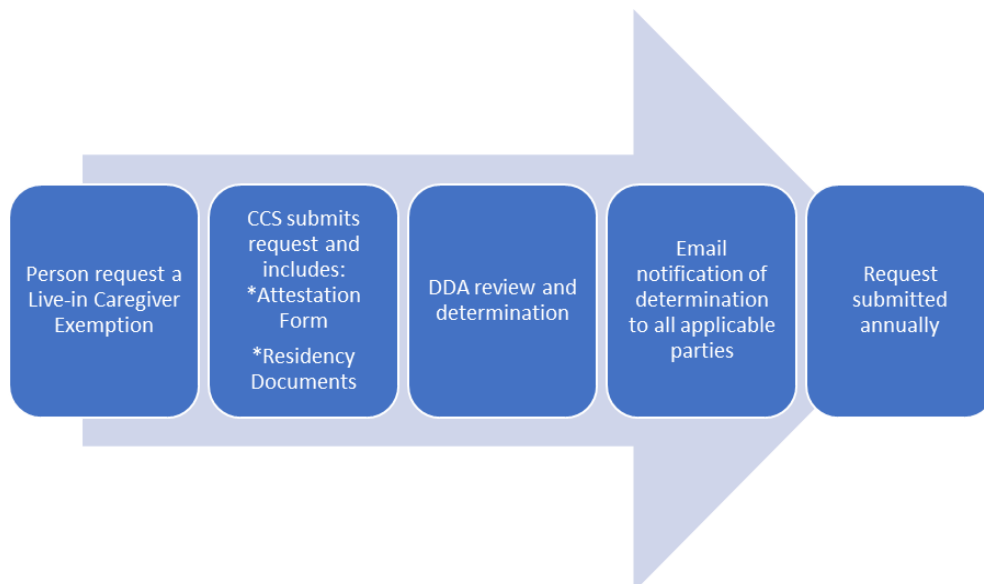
Person request a Live-in Caregiver Exemption

CCS submits request and includes:
*Attestation Form
*Residency Documents

DDA review and determination

Email notification of determination to all applicable parties

Request submitted annually